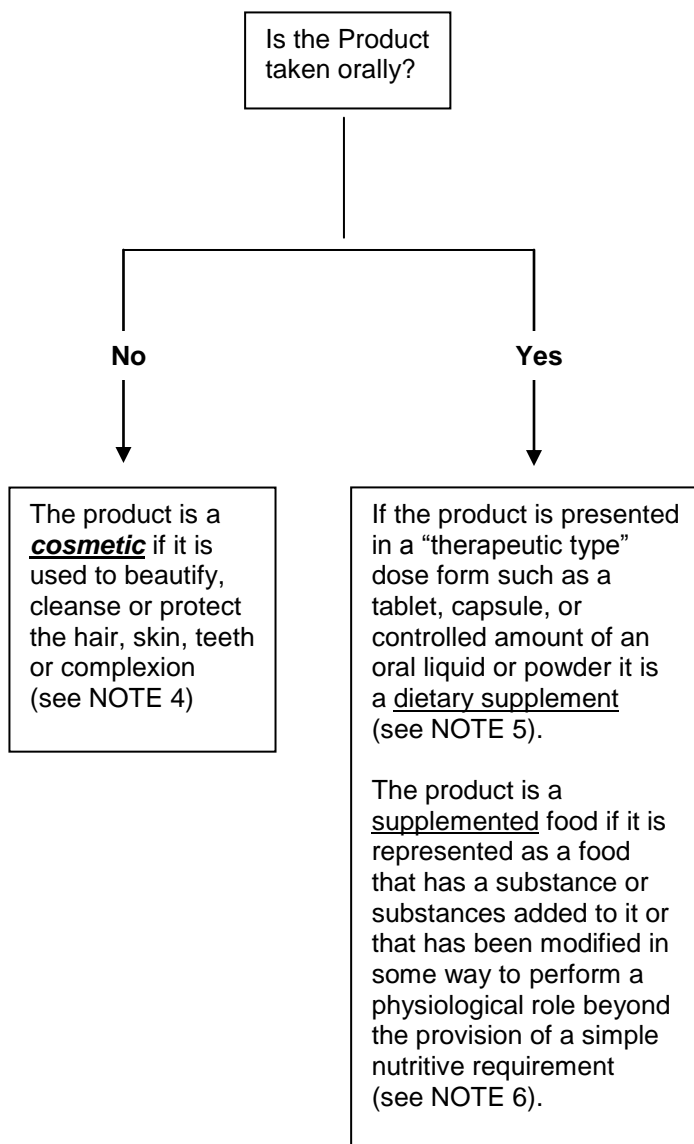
Is the Product taken orally?

No

Yes

The product is a ***cosmetic*** if it is used to beautify, cleanse or protect the hair, skin, teeth or complexion (see NOTE 4)

If the product is presented in a “therapeutic type” dose form such as a tablet, capsule, or controlled amount of an oral liquid or powder it is a dietary supplement (see NOTE 5).

The product is a supplemented food if it is represented as a food that has a substance or substances added to it or that has been modified in some way to perform a physiological role beyond the provision of a simple nutritive requirement (see NOTE 6).